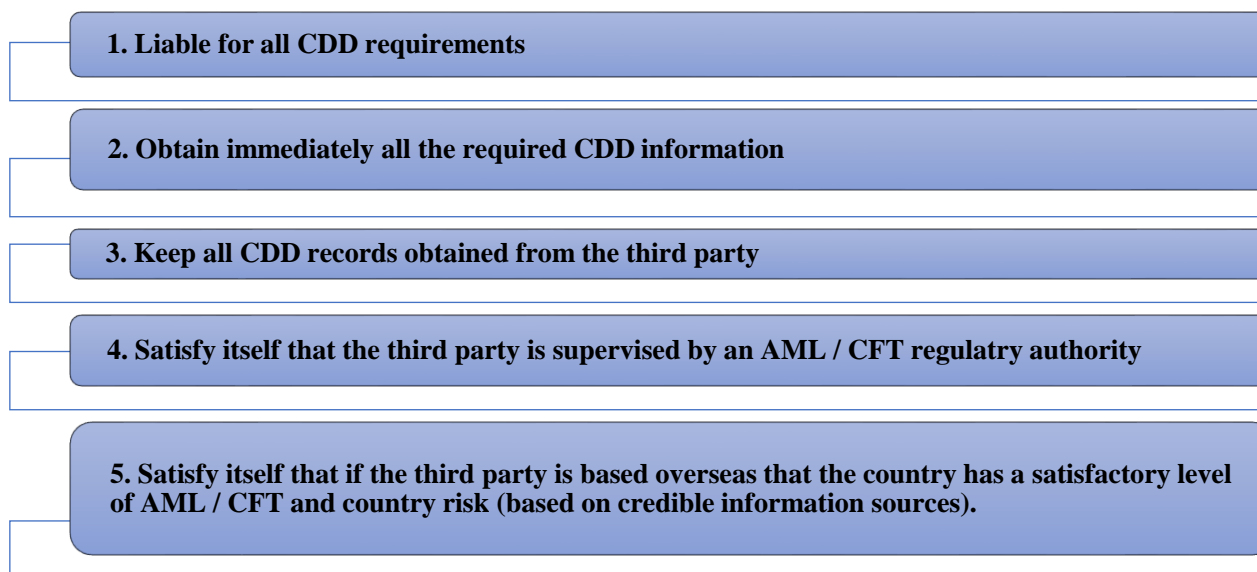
1. Liable for all CDD requirements

2. Obtain immediately all the required CDD information

3. Keep all CDD records obtained from the third party

4. Satisfy itself that the third party is supervised by an AML / CFT regulatry authority

5. Satisfy itself that if the third party is based overseas that the country has a satisfactory level of AML / CFT and country risk (based on credible information sources).